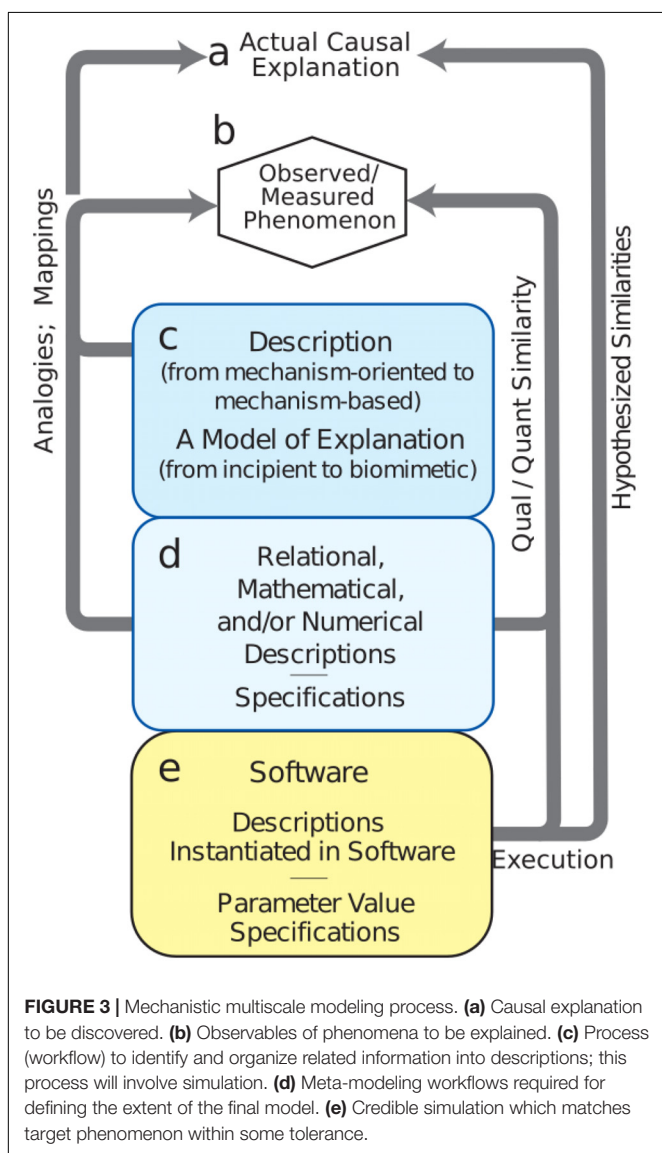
a Actual Causal Explanation

b

Observed/ Measured Phenomenon

Analogies; Mappings

c Description (from mechanism-oriented to mechanism-based)

A Model of Explanation (from incipient to biomimetic)

Qual / Quant Similarity

Hypothesized Similarities

d Relational, Mathematical, and/or Numerical Descriptions

Specifications

e Software

Descriptions Instantiated in Software

Parameter Value Specifications

Execution

**FIGURE 3 |** Mechanistic multiscale modeling process. **(a)** Causal explanation to be discovered. **(b)** Observables of phenomena to be explained. **(c)** Process (workflow) to identify and organize related information into descriptions; this process will involve simulation. **(d)** Meta-modeling workflows required for defining the extent of the final model. **(e)** Credible simulation which matches target phenomenon within some tolerance.